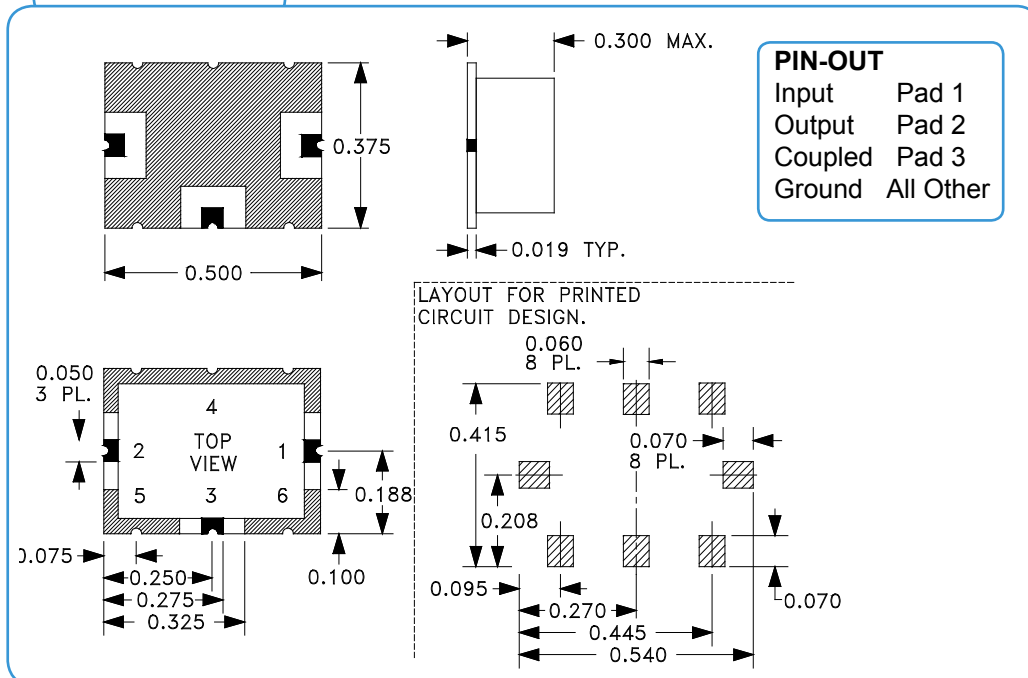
0.375

0.500

0.300 MAX.

0.019 TYP.

PIN-OUT

| | |
|---|---|
| Input | Pad 1 |
| Output | Pad 2 |
| Coupled | Pad 3 |
| Ground | All Other |

LAYOUT FOR PRINTED CIRCUIT DESIGN.

0.050 3 PL.

4

TOP VIEW

2

1

5

3

6

0.188

0.075

0.250

0.275

0.325

0.100

0.060 8 PL.

0.415

0.070 8 PL.

0.208

0.095

0.270

0.445

0.540

0.070